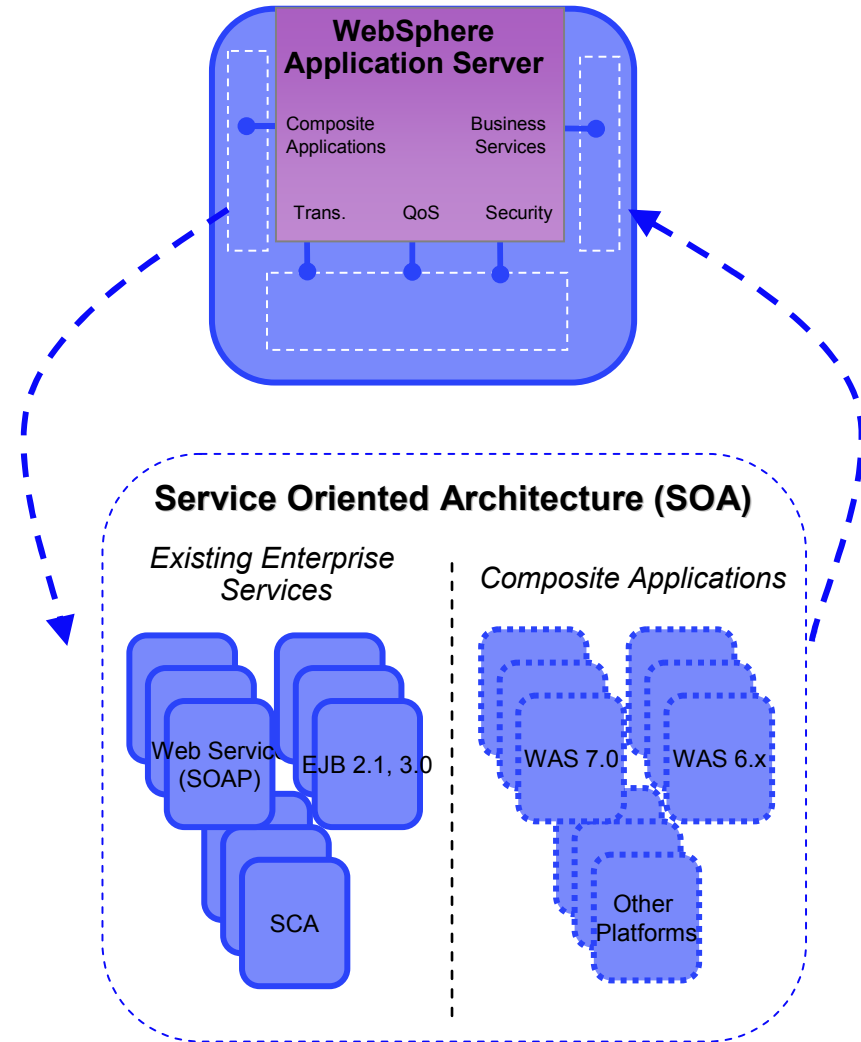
WebSphere Application Server

Composite Applications

Business Services

Trans.

QoS

Security

Service Oriented Architecture (SOA)

Existing Enterprise Services

Composite Applications

Web Servic (SOAP)

EJB 2.1, 3.0

SCA

WAS 7.0

WAS 6.x

Other Platforms